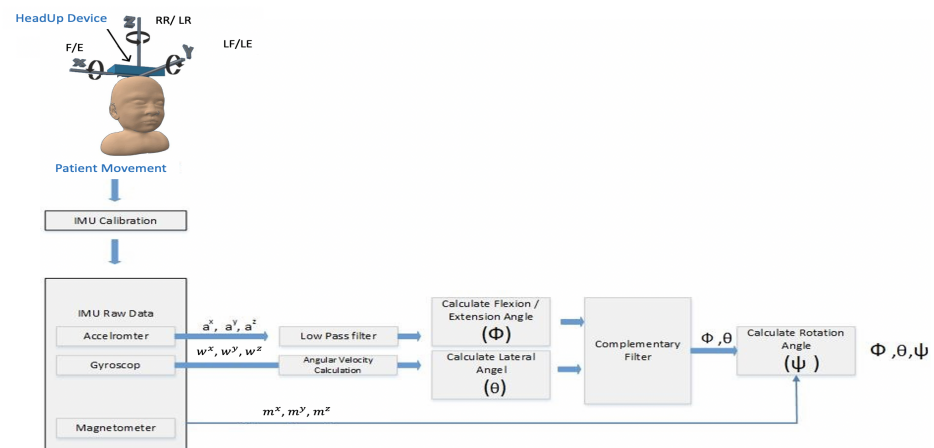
HeadUp Device

RR/ LR

z

F/E

LF/LE

x

y

Patient Movement

IMU Calibration

IMU Raw Data

Accelromter

Gyroscop

Magnetometer

$a^x, a^y, a^z$

$w^x, w^y, w^z$

$m^x, m^y, m^z$

Low Pass filter

Angular Velocity Calculation

Calculate Flexion / Extension Angle (Φ)

Calculate Lateral Angel (θ)

Complementary Filter

Φ ,θ

Calculate Rotation Angle (ψ )

Φ ,θ,ψ